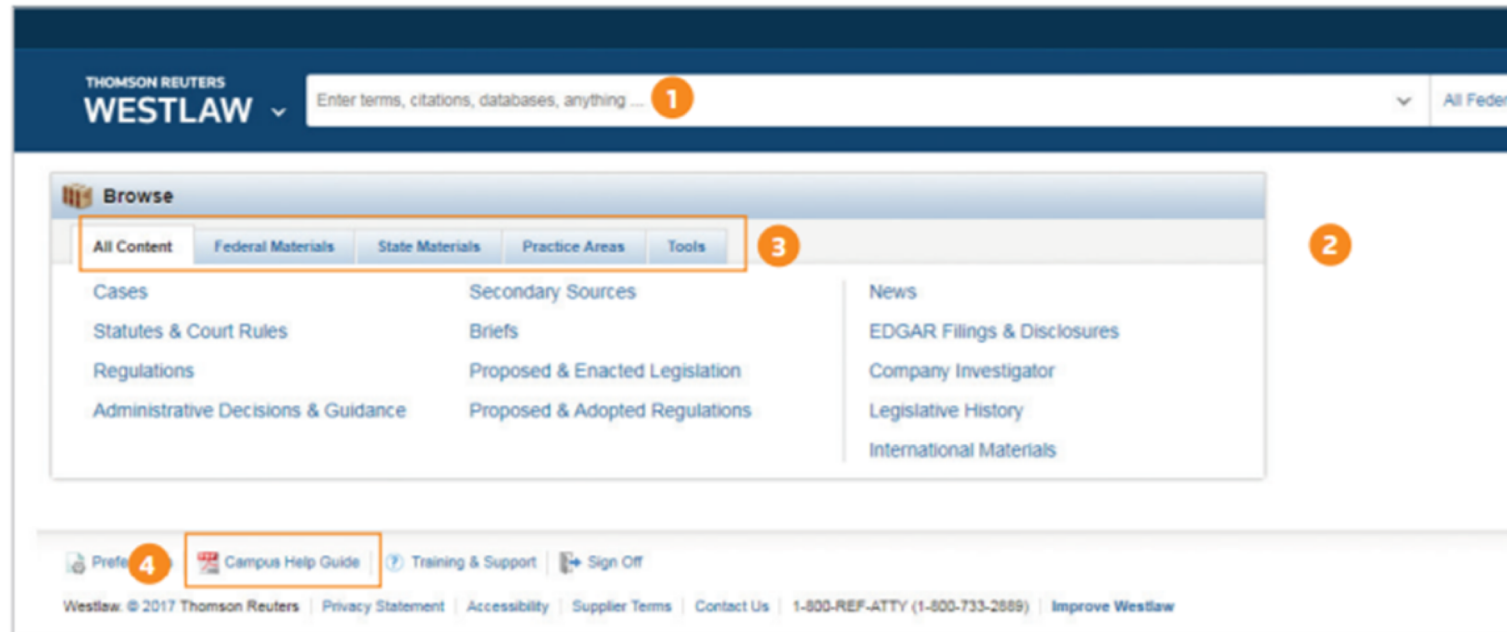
THOMSON REUTERS
WESTLAW

Enter terms, citations, databases, anything ... 1

All Feder

Browse

All Content | Federal Materials | State Materials | Practice Areas | Tools

3

2

Cases
Statutes & Court Rules
Regulations
Administrative Decisions & Guidance

Secondary Sources
Briefs
Proposed & Enacted Legislation
Proposed & Adopted Regulations

News
EDGAR Filings & Disclosures
Company Investigator
Legislative History
International Materials

Prefe 4 | Campus Help Guide | Training & Support | Sign Off

Westlaw. © 2017 Thomson Reuters | Privacy Statement | Accessibility | Supplier Terms | Contact Us | 1-800-REF-ATTY (1-800-733-2889) | Improve Westlaw